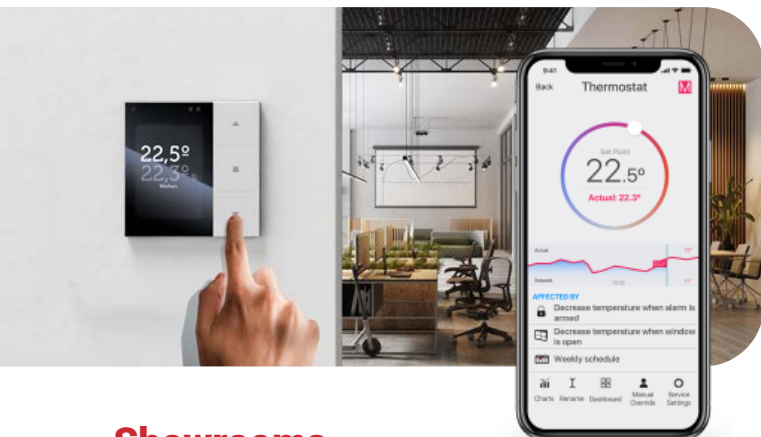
22,5º
22,3º
Modern

9:41
Back
Thermostat
M
Set Point
22.5º
Actual: 22.3º
Actual
Setpoint
AFFECTED BY
Decrease temperature when alarm is armed
Decrease temperature when window is open
Weekly schedule
Charts
Rename
Dashboard
Manual Override
Service Settings

Showrooms